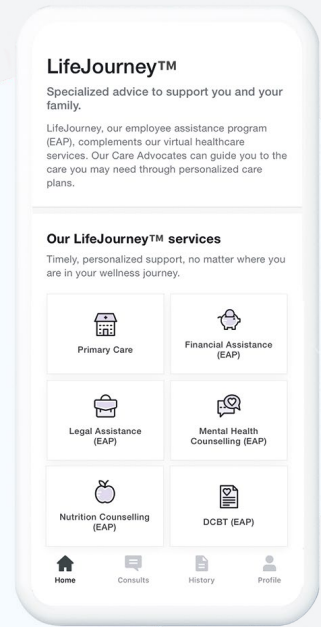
LifeJourney™

Specialized advice to support you and your family.

LifeJourney, our employee assistance program (EAP), complements our virtual healthcare services. Our Care Advocates can guide you to the care you may need through personalized care plans.

Our LifeJourney™ services

Timely, personalized support, no matter where you are in your wellness journey.

| Primary Care | Financial Assistance (EAP) |
|---|---|
| Legal Assistance (EAP) | Mental Health Counselling (EAP) |
| Nutrition Counselling (EAP) | DCBT (EAP) |

Home Consults History Profile